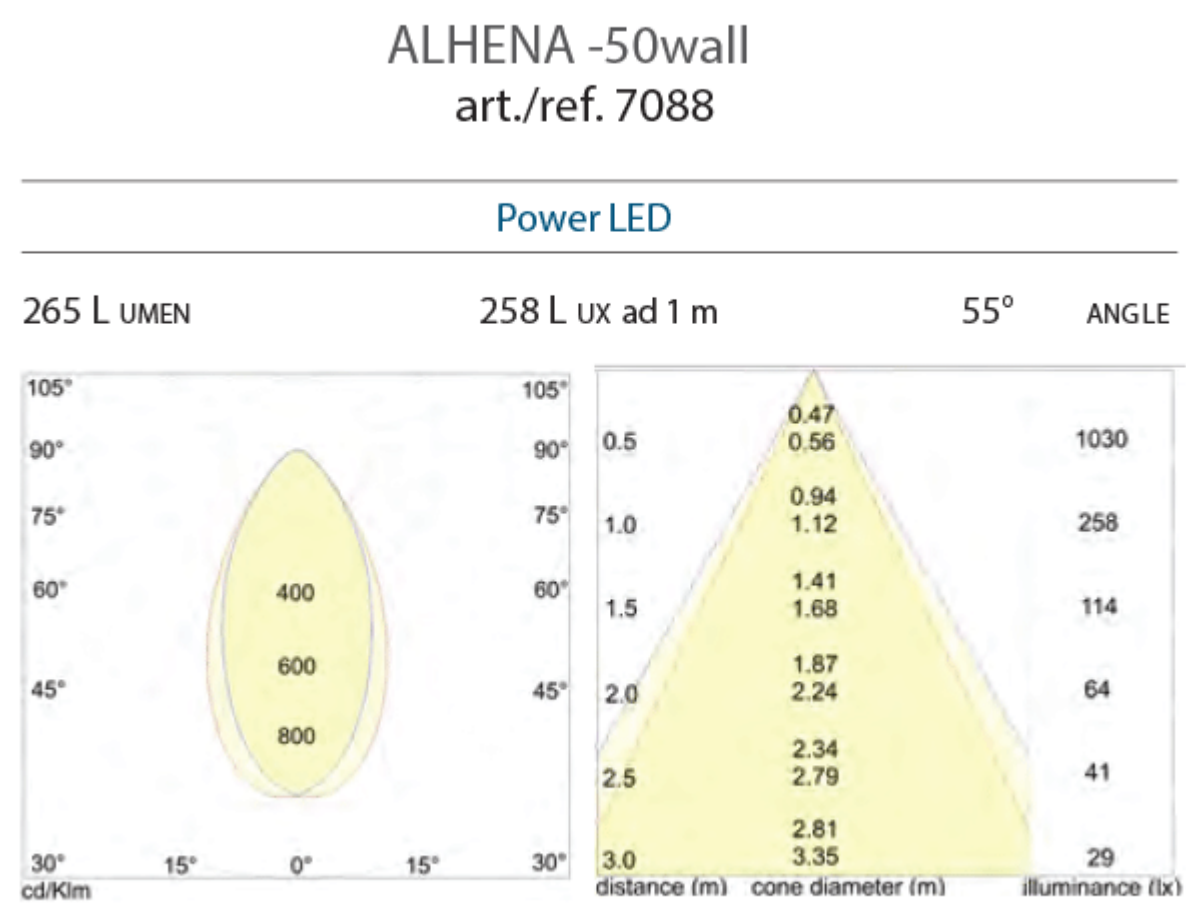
ALHENA -50wall
art./ref. 7088

Power LED

265 LUMEN    258 LUX ad 1 m    55° ANGLE

105° 105°
90° 90°
75° 75°
60° 60°
45° 45°
30° 15° 0° 15° 30°
400
600
800
cd/Klm

| distance (m) | cone diameter (m) | illuminance (lx) |
|---|---|---|
| 0.5 | 0.47<br>0.56 | 1030 |
| 1.0 | 0.94<br>1.12 | 258 |
| 1.5 | 1.41<br>1.68 | 114 |
| 2.0 | 1.87<br>2.24 | 64 |
| 2.5 | 2.34<br>2.79 | 41 |
| 3.0 | 2.81<br>3.35 | 29 |